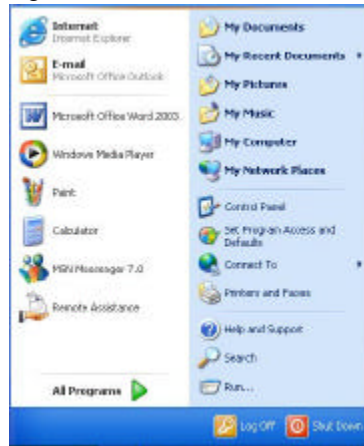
Internet
Internet Explorer

E-mail
Microsoft Office Outlook

Microsoft Office Word 2003

Windows Media Player

Paint

Calculator

MSN Messenger 7.0

Remote Assistance

All Programs

My Documents
My Recent Documents
My Pictures
My Music
My Computer
My Network Places
Control Panel
Set Program Access and Defaults
Connect To
Printers and Faxes
Help and Support
Search
Run...

Log Off
Shut Down